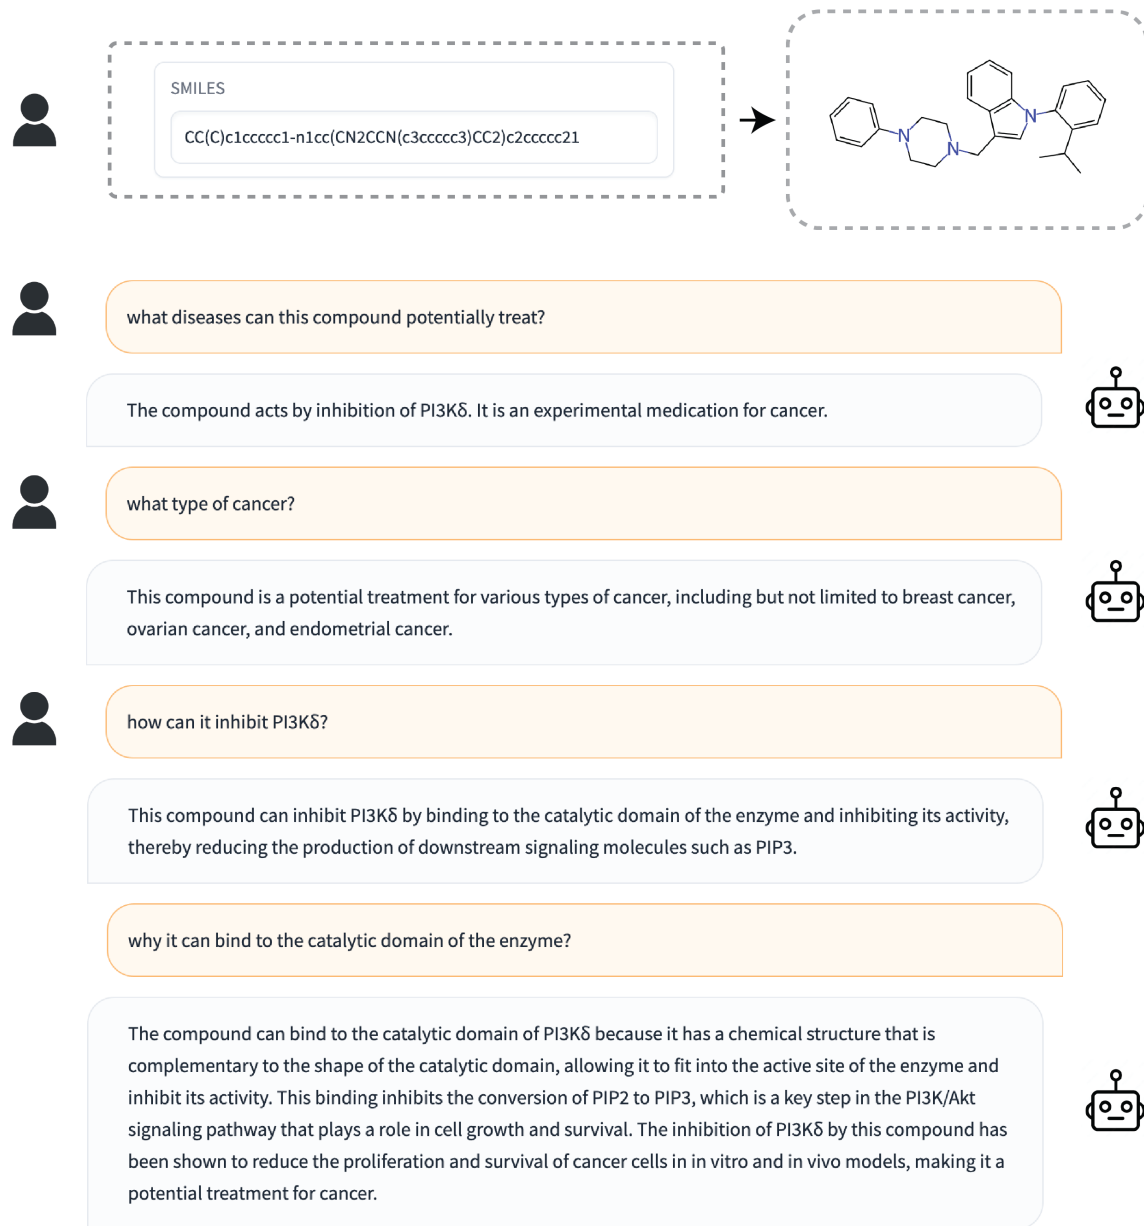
SMILES

CC(C)c1ccccc1-n1cc(CN2CCN(c3ccccc3)CC2)c2ccccc21

N

N

N

what diseases can this compound potentially treat?

The compound acts by inhibition of PI3Kδ. It is an experimental medication for cancer.

what type of cancer?

This compound is a potential treatment for various types of cancer, including but not limited to breast cancer, ovarian cancer, and endometrial cancer.

how can it inhibit PI3Kδ?

This compound can inhibit PI3Kδ by binding to the catalytic domain of the enzyme and inhibiting its activity, thereby reducing the production of downstream signaling molecules such as PIP3.

why it can bind to the catalytic domain of the enzyme?

The compound can bind to the catalytic domain of PI3Kδ because it has a chemical structure that is complementary to the shape of the catalytic domain, allowing it to fit into the active site of the enzyme and inhibit its activity. This binding inhibits the conversion of PIP2 to PIP3, which is a key step in the PI3K/Akt signaling pathway that plays a role in cell growth and survival. The inhibition of PI3Kδ by this compound has been shown to reduce the proliferation and survival of cancer cells in in vitro and in vivo models, making it a potential treatment for cancer.